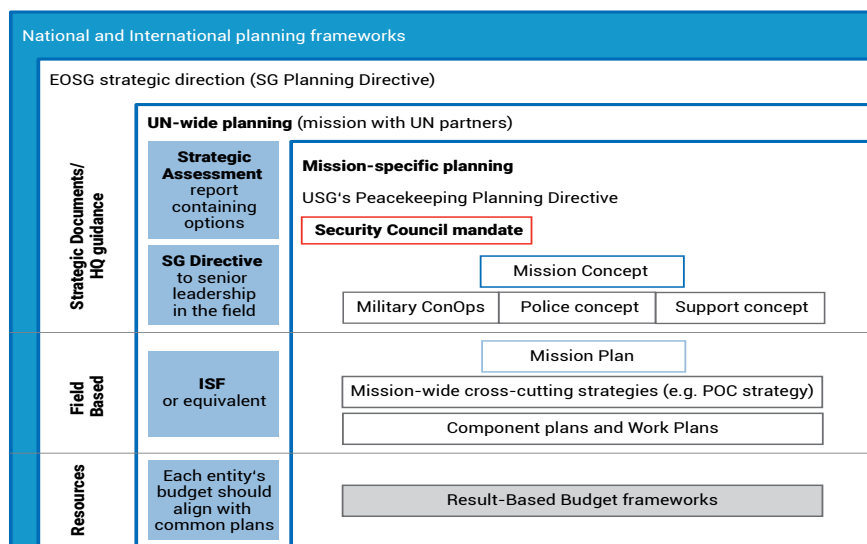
National and International planning frameworks

EOSG strategic direction (SG Planning Directive)

Strategic Documents/ HQ guidance

Field Based

Resources

**UN-wide planning** (mission with UN partners)

**Strategic Assessment** report containing options

**SG Directive** to senior leadership in the field

**ISF** or equivalent

Each entity's budget should align with common plans

**Mission-specific planning**

USG's Peacekeeping Planning Directive

**Security Council mandate**

Mission Concept

| Military ConOps | Police concept | Support concept |
|---|---|---|

Mission Plan

Mission-wide cross-cutting strategies (e.g. POC strategy)

Component plans and Work Plans

Result-Based Budget frameworks